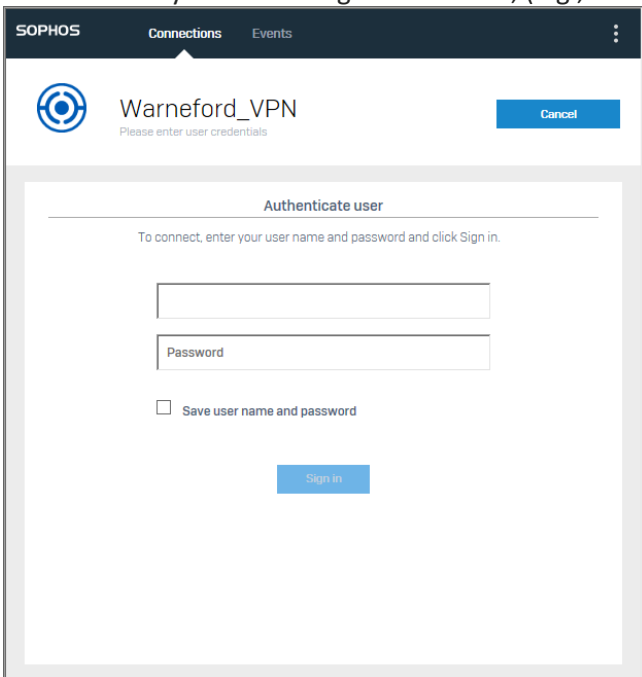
SOPHOS

Connections

Events

Warneford_VPN

Please enter user credentials

Cancel

Authenticate user

To connect, enter your user name and password and click Sign in.

Password

Save user name and password

Sign in